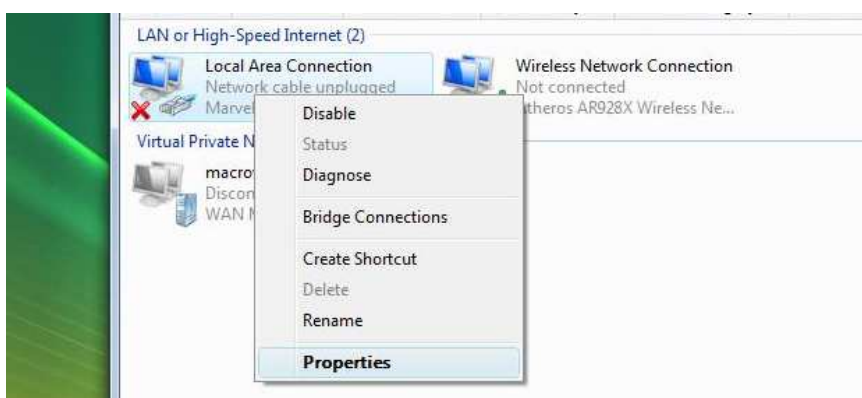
LAN or High-Speed Internet (2)

Local Area Connection
Network cable unplugged
Marvel

Wireless Network Connection
Not connected
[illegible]theros AR928X Wireless Ne...

Virtual Private N

macro
Discon
WAN N

Disable
Status
Diagnose
Bridge Connections
Create Shortcut
Delete
Rename
Properties